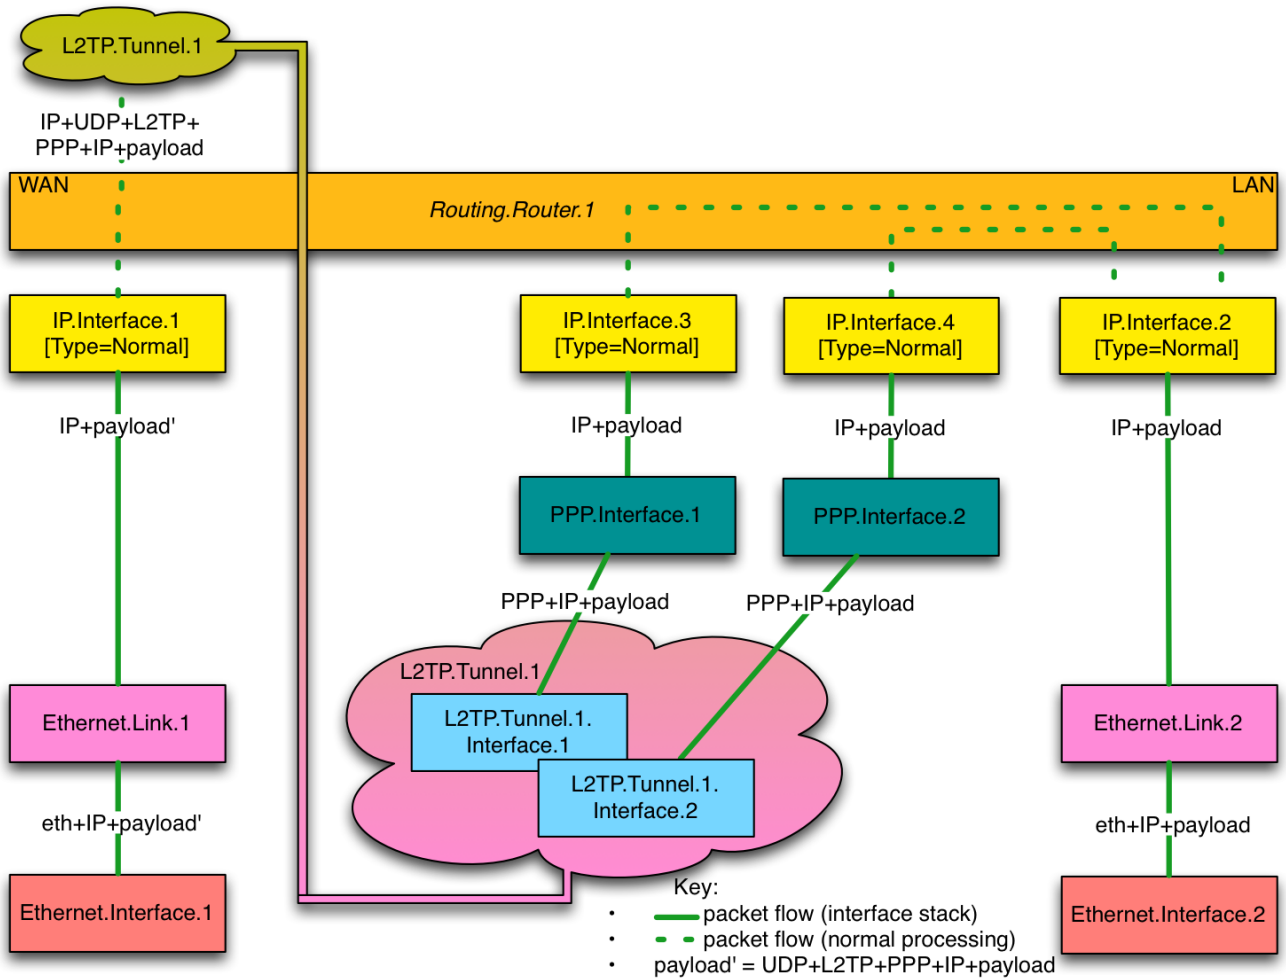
L2TP.Tunnel.1

IP+UDP+L2TP+
PPP+IP+payload

WAN

LAN

Routing.Router.1

IP.Interface.1
[Type=Normal]

IP.Interface.3
[Type=Normal]

IP.Interface.4
[Type=Normal]

IP.Interface.2
[Type=Normal]

IP+payload'

IP+payload

IP+payload

IP+payload

PPP.Interface.1

PPP.Interface.2

PPP+IP+payload

PPP+IP+payload

L2TP.Tunnel.1

L2TP.Tunnel.1.
Interface.1

L2TP.Tunnel.1.
Interface.2

Ethernet.Link.1

Ethernet.Link.2

eth+IP+payload'

eth+IP+payload

Ethernet.Interface.1

Ethernet.Interface.2

Key:
• packet flow (interface stack)
• packet flow (normal processing)
• payload' = UDP+L2TP+PPP+IP+payload